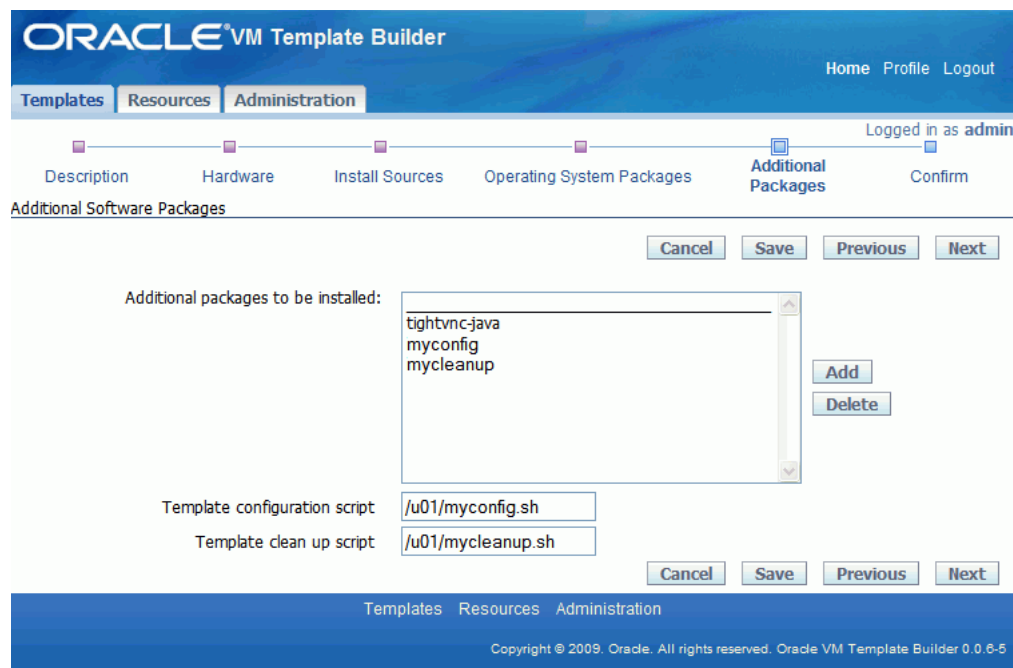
ORACLE® VM Template Builder

Home Profile Logout

Templates Resources Administration

Logged in as admin

Description Hardware Install Sources Operating System Packages Additional Packages Confirm

Additional Software Packages

Cancel Save Previous Next

Additional packages to be installed:

tightvnc-java
myconfig
mycleanup

Add
Delete

Template configuration script /u01/myconfig.sh

Template clean up script /u01/mycleanup.sh

Cancel Save Previous Next

Templates Resources Administration

Copyright © 2009. Oracle. All rights reserved. Oracle VM Template Builder 0.0.6-5